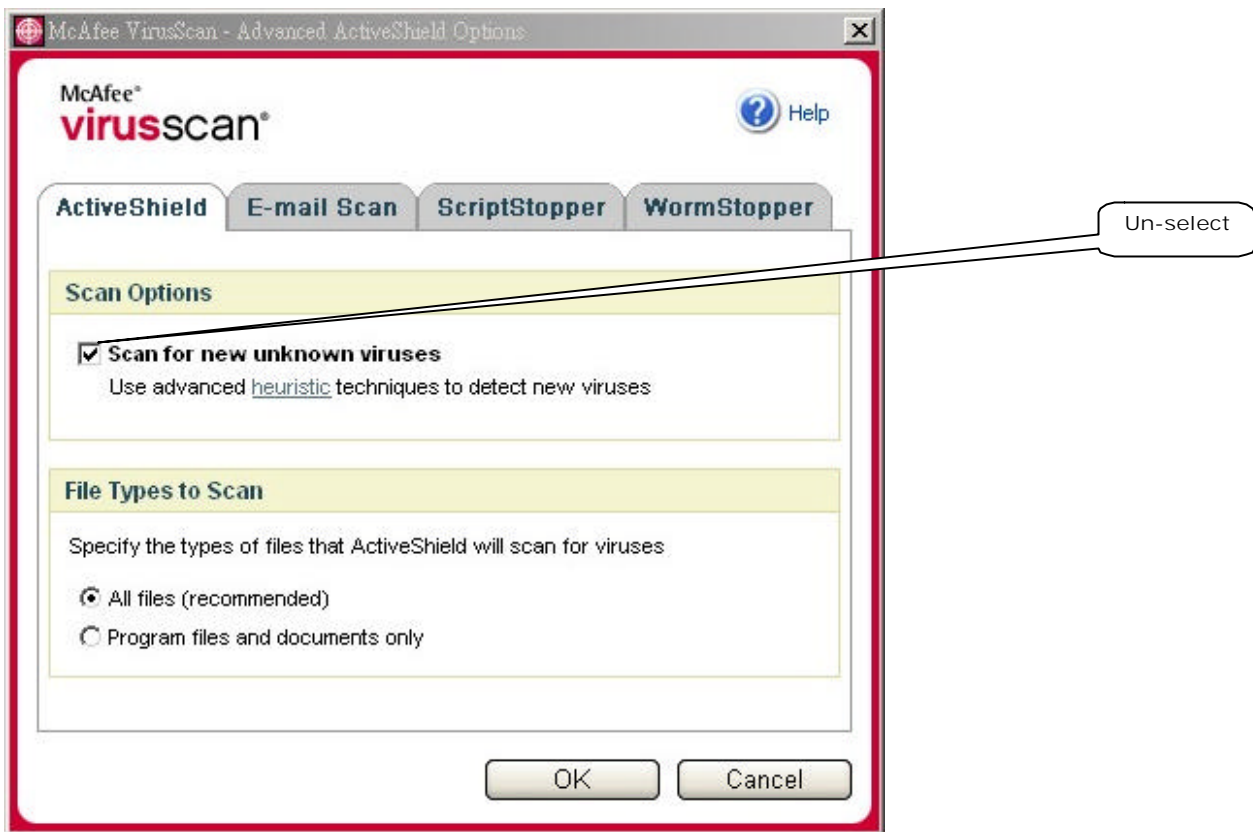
McAfee VirusScan - Advanced ActiveShield Options

McAfee®
virusscan®

Help

ActiveShield | E-mail Scan | ScriptStopper | WormStopper

Un-select

Scan Options

Scan for new unknown viruses
Use advanced heuristic techniques to detect new viruses

File Types to Scan

Specify the types of files that ActiveShield will scan for viruses

All files (recommended)
Program files and documents only

OK
Cancel